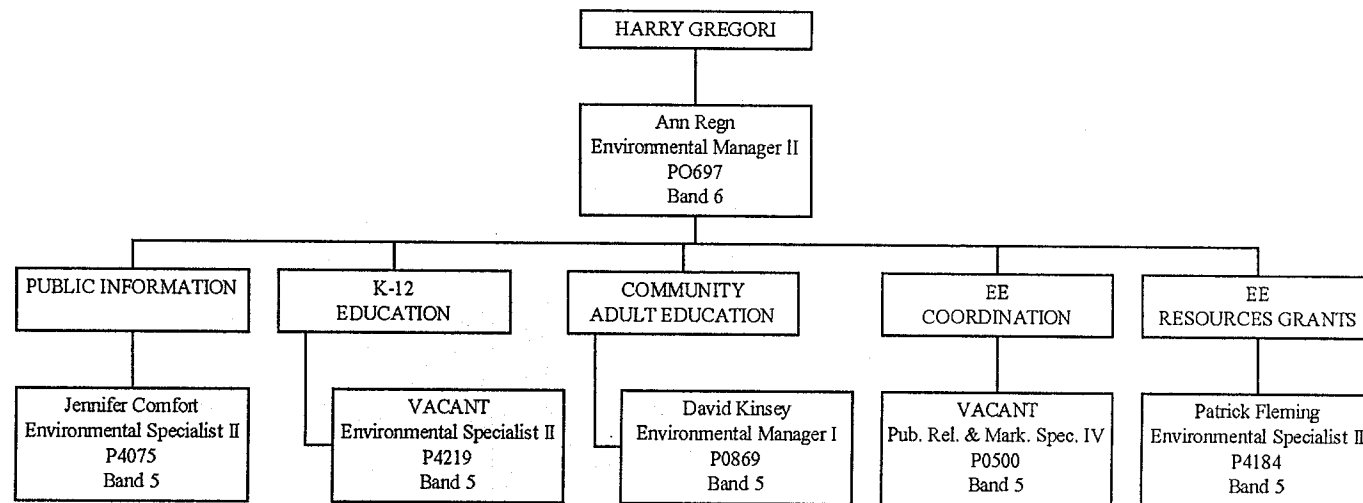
HARRY GREGORI

Ann Regn
Environmental Manager II
PO697
Band 6

PUBLIC INFORMATION

K-12
EDUCATION

COMMUNITY
ADULT EDUCATION

EE
COORDINATION

EE
RESOURCES GRANTS

Jennifer Comfort
Environmental Specialist II
P4075
Band 5

VACANT
Environmental Specialist II
P4219
Band 5

David Kinsey
Environmental Manager I
P0869
Band 5

VACANT
Pub. Rel. & Mark. Spec. IV
P0500
Band 5

Patrick Fleming
Environmental Specialist II
P4184
Band 5